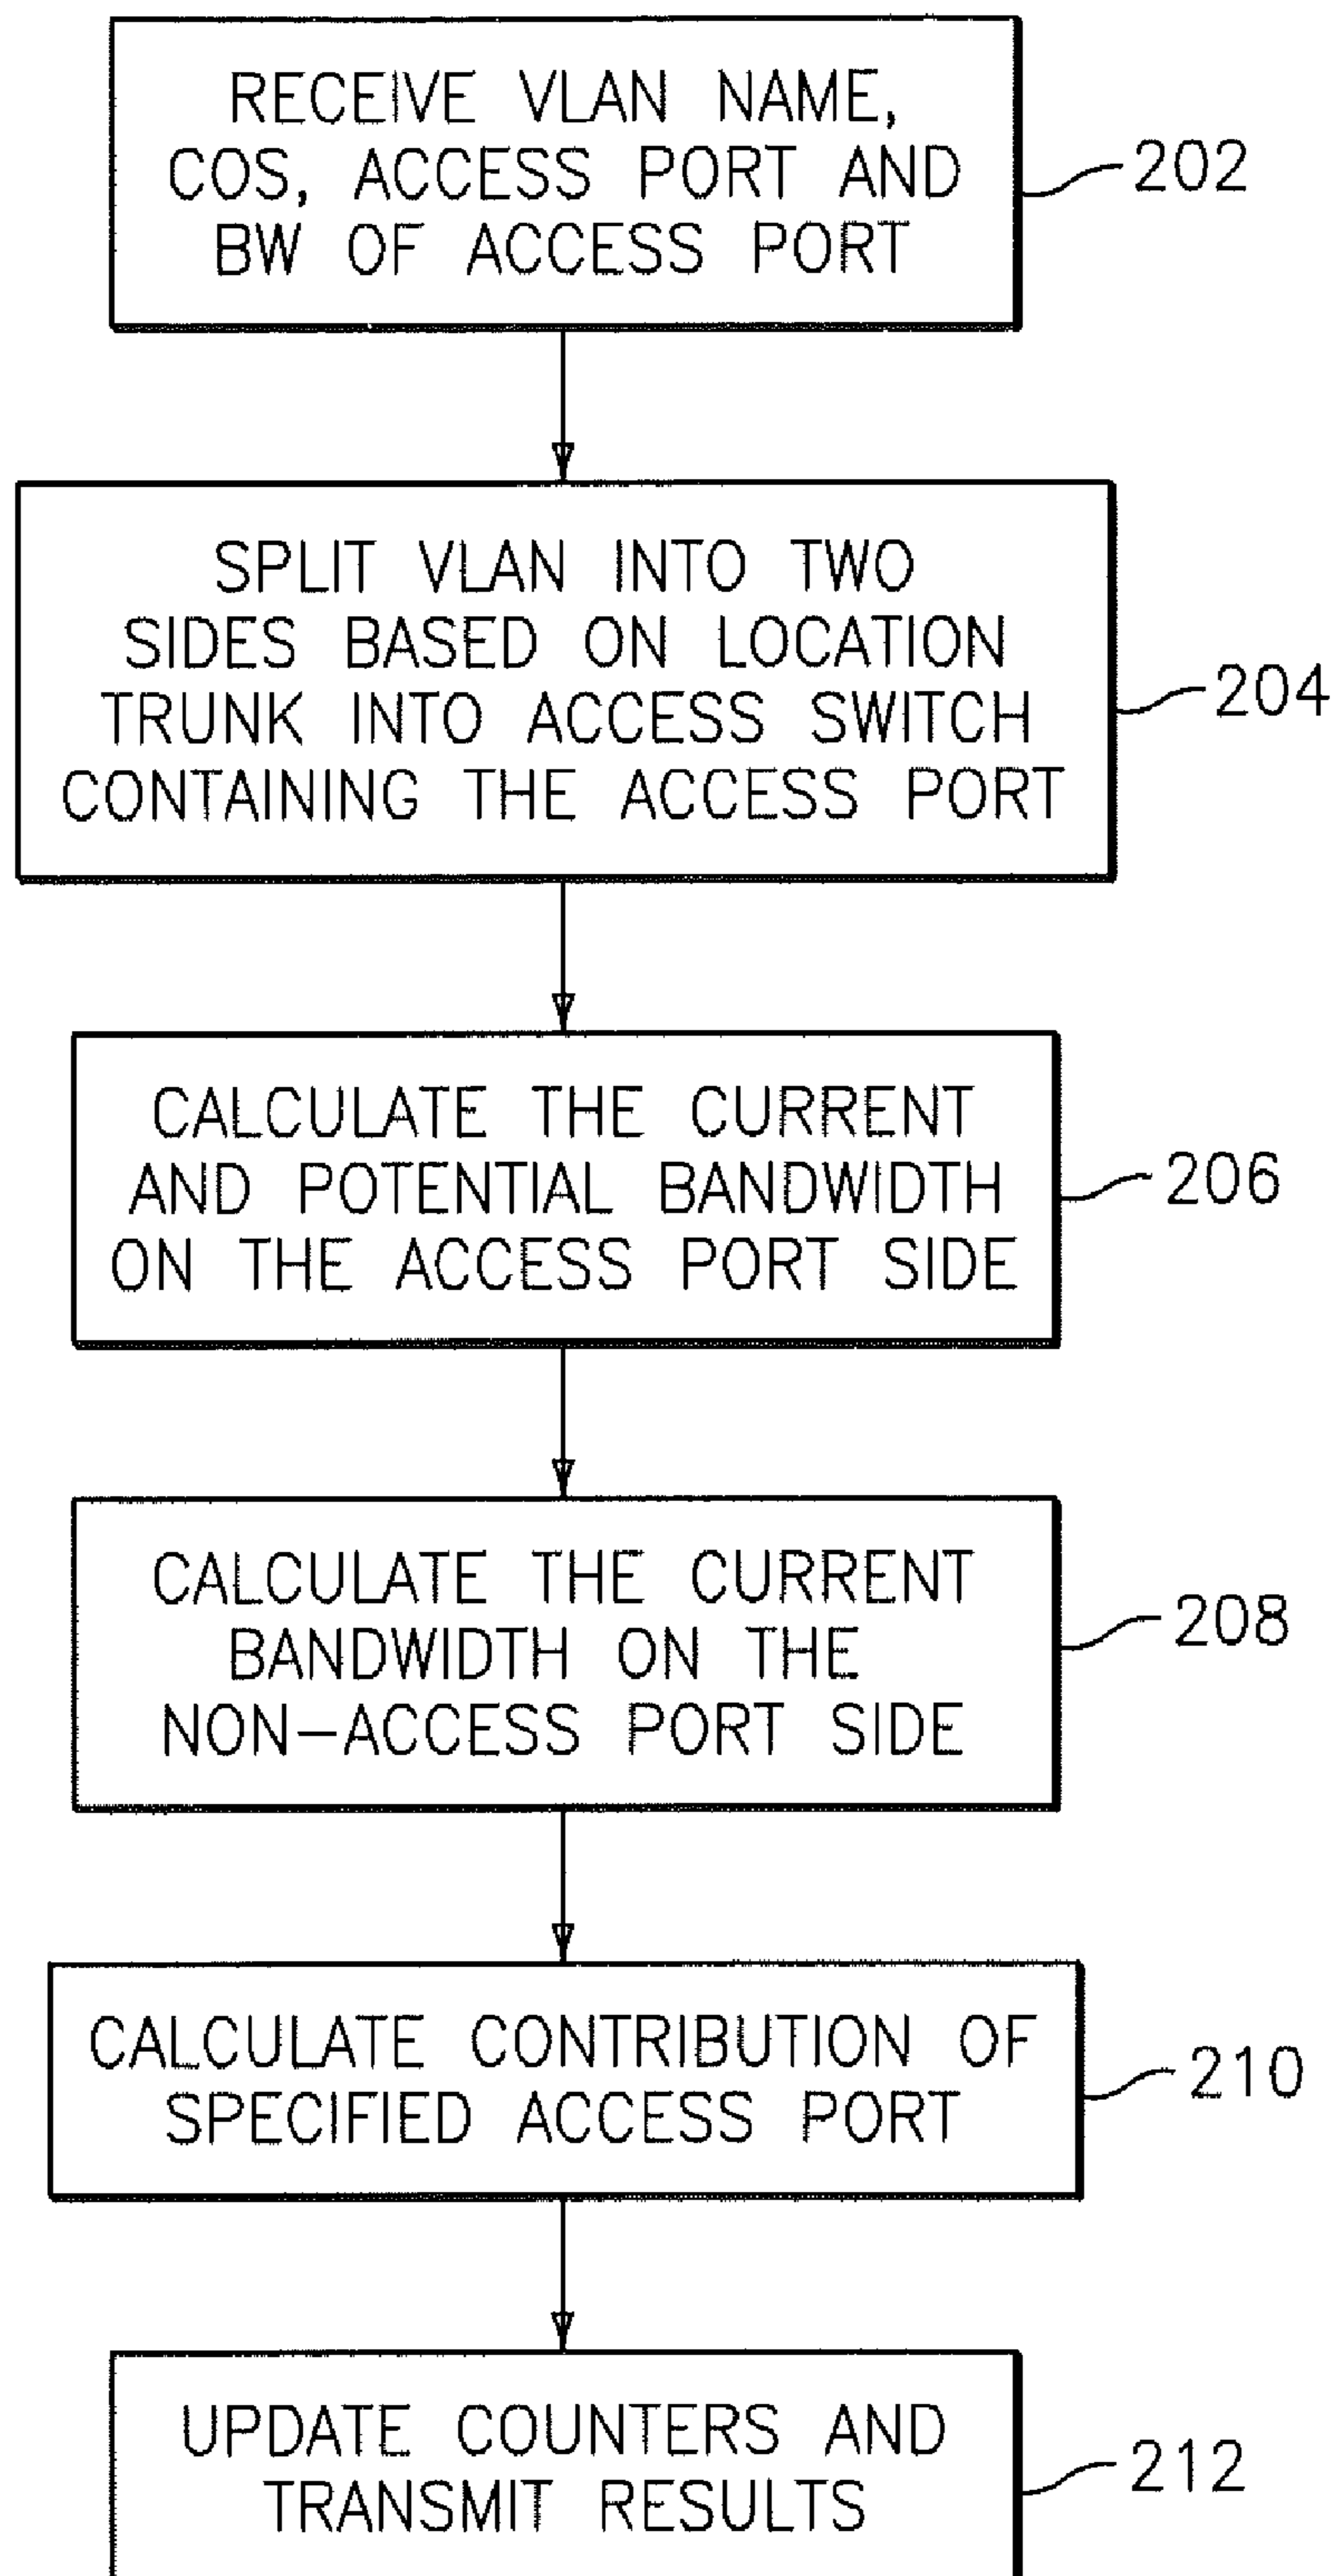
RECEIVE VLAN NAME, COS, ACCESS PORT AND BW OF ACCESS PORT

202

SPLIT VLAN INTO TWO SIDES BASED ON LOCATION TRUNK INTO ACCESS SWITCH CONTAINING THE ACCESS PORT

204

CALCULATE THE CURRENT AND POTENTIAL BANDWIDTH ON THE ACCESS PORT SIDE

206

CALCULATE THE CURRENT BANDWIDTH ON THE NON–ACCESS PORT SIDE

208

CALCULATE CONTRIBUTION OF SPECIFIED ACCESS PORT

210

UPDATE COUNTERS AND TRANSMIT RESULTS

212